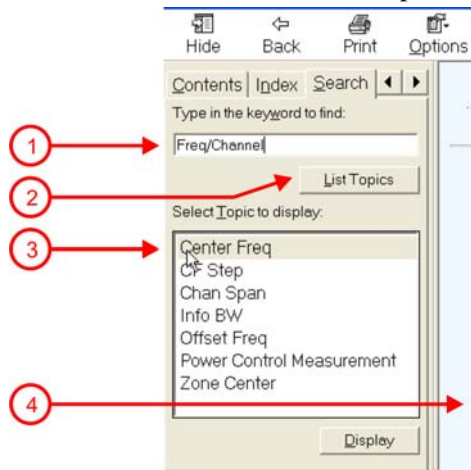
Hide
Back
Print
Options

Contents
Index
Search

Type in the keyword to find:

Freq/Channel

List Topics

Select Topic to display:

Center Freq
CF Step
Chan Span
Info BW
Offset Freq
Power Control Measurement
Zone Center

Display

1
2
3
4